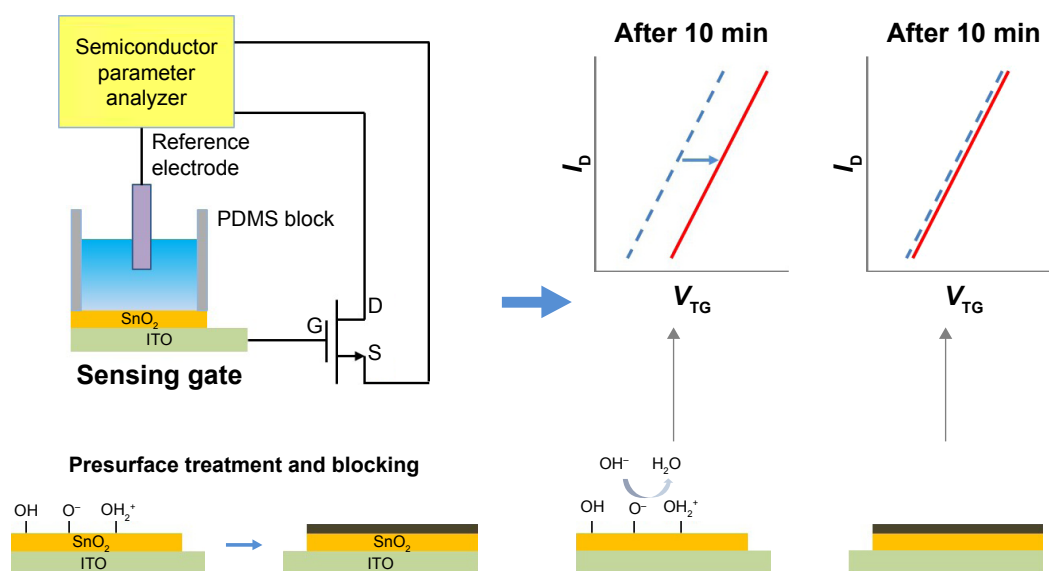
Semiconductor parameter analyzer

Reference electrode

PDMS block

$SnO_2$

ITO

Sensing gate

G

D

S

After 10 min

$I_D$

$V_{TG}$

After 10 min

$I_D$

$V_{TG}$

Presurface treatment and blocking

OH $O^-$ $OH_2^+$

$SnO_2$

ITO

$SnO_2$

ITO

$OH^-$ $H_2O$

OH $O^-$ $OH_2^+$